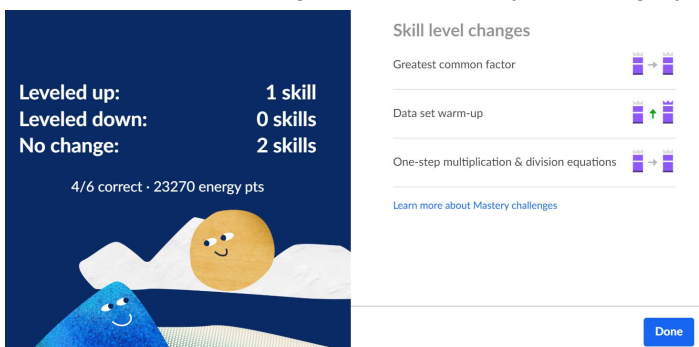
Leveled up: 1 skill
Leveled down: 0 skills
No change: 2 skills

4/6 correct · 23270 energy pts

Skill level changes

Greatest common factor

Data set warm-up

One-step multiplication & division equations

Learn more about Mastery challenges

Done